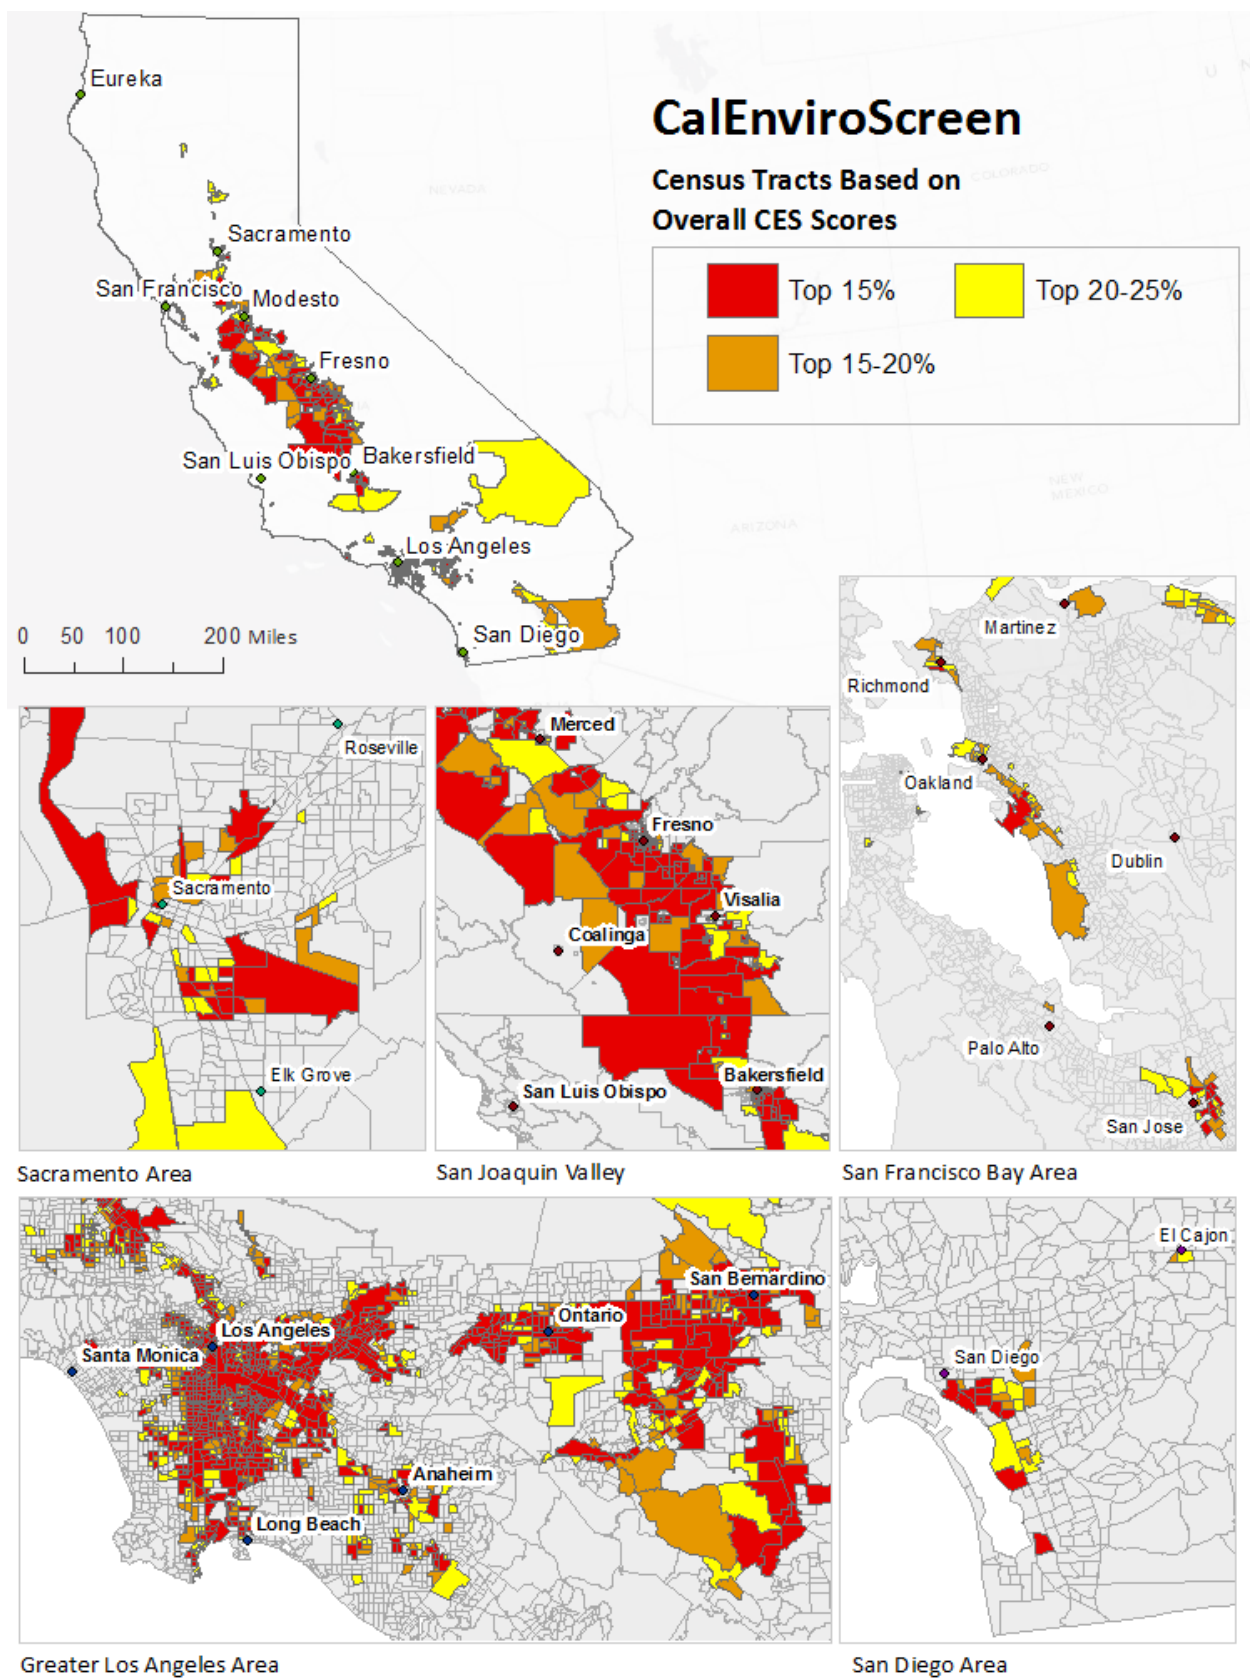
CalEnviroScreen

Census Tracts Based on Overall CES Scores

Top 15%
Top 20-25%
Top 15-20%

Eureka
Sacramento
San Francisco
Modesto
Fresno
San Luis Obispo
Bakersfield
Los Angeles
San Diego

0 50 100 200 Miles

Roseville
Sacramento
Elk Grove
Sacramento Area

Merced
Fresno
Visalia
Coalinga
Bakersfield
San Luis Obispo
San Joaquin Valley

Martinez
Richmond
Oakland
Dublin
Palo Alto
San Jose
San Francisco Bay Area

San Bernardino
Ontario
Los Angeles
Santa Monica
Anaheim
Long Beach
Greater Los Angeles Area

El Cajon
San Diego
San Diego Area